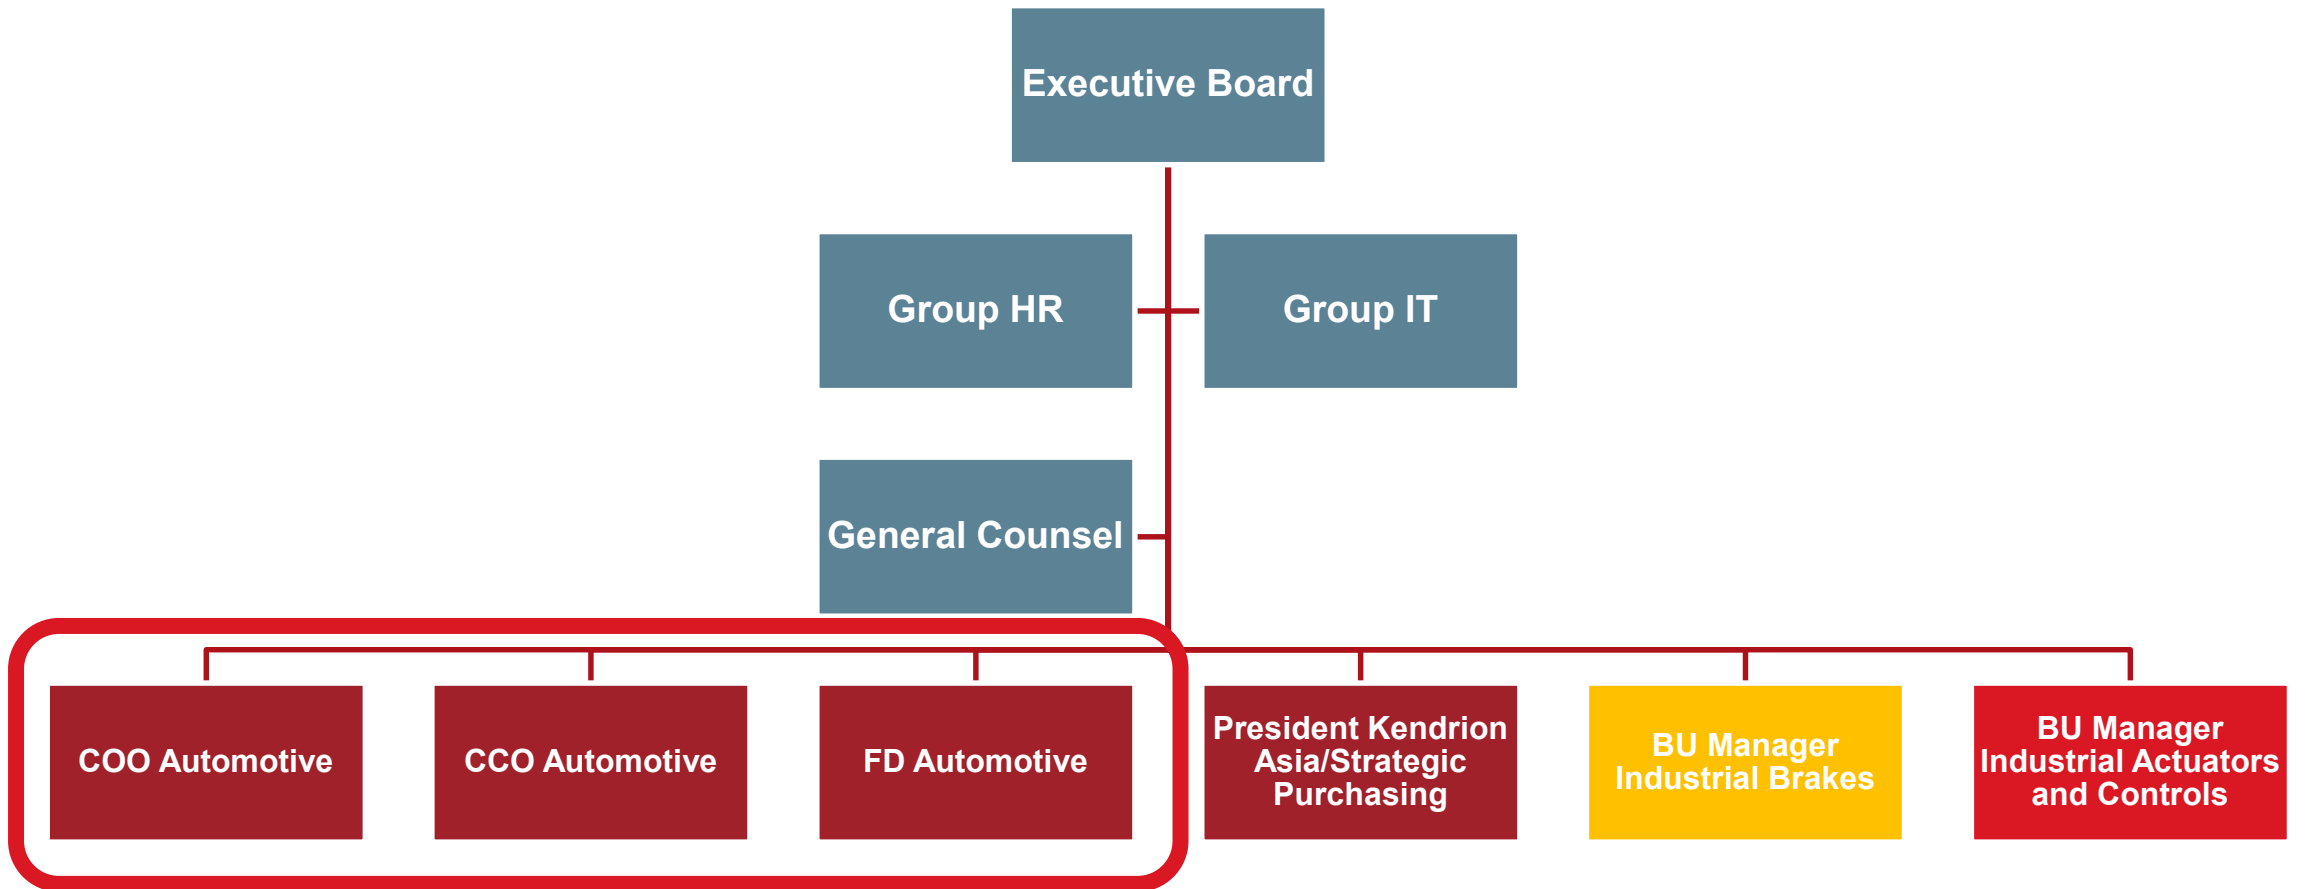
Executive Board

Group HR

Group IT

General Counsel

COO Automotive

CCO Automotive

FD Automotive

President Kendrion Asia/Strategic Purchasing

BU Manager Industrial Brakes

BU Manager Industrial Actuators and Controls